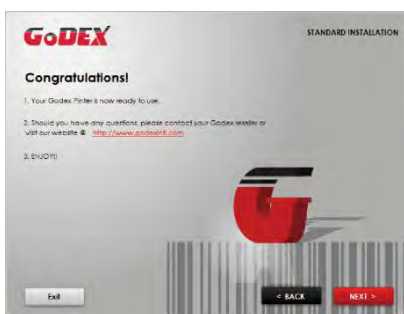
GoDEX

STANDARD INSTALLATION

Congratulations!

1. Your Godex Printer is now ready to use.

2. Should you have any questions, please contact your Godex dealer or visit our website @ http://www.godexintl.com

3. ENJOY!!

Exit

< BACK

NEXT >